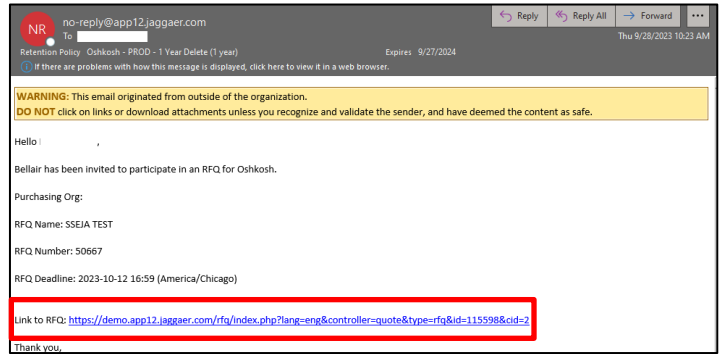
NR no-reply@app12.jaggaer.com
To

Reply Reply All Forward ...

Thu 9/28/2023 10:23 AM

Retention Policy Oshkosh - PROD - 1 Year Delete (1 year) Expires 9/27/2024

If there are problems with how this message is displayed, click here to view it in a web browser.

WARNING: This email originated from outside of the organization.
DO NOT click on links or download attachments unless you recognize and validate the sender, and have deemed the content as safe.

Hello ,

Bellair has been invited to participate in an RFQ for Oshkosh.

Purchasing Org:

RFQ Name: SSEJA TEST

RFQ Number: 50667

RFQ Deadline: 2023-10-12 16:59 (America/Chicago)

Link to RFQ: https://demo.app12.jaggaer.com/rfq/index.php?lang=eng&controller=quote&type=rfq&id=115598&cid=2

Thank you,